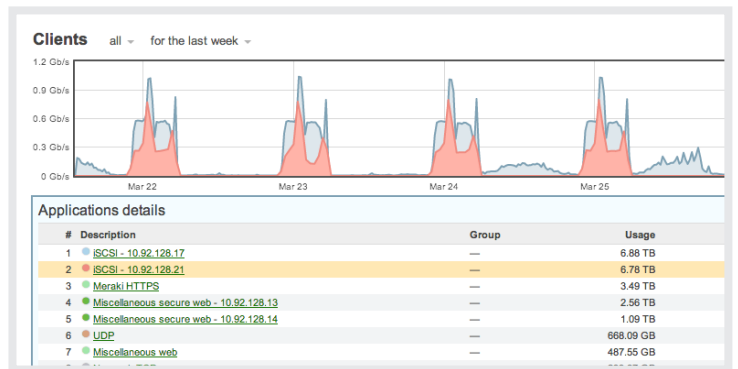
Clients all for the last week

1.2 Gb/s
0.9 Gb/s
0.6 Gb/s
0.3 Gb/s
0 Gb/s

Mar 22 Mar 23 Mar 24 Mar 25

Applications details

| # | Description | Group | Usage |
|---|---|---|---|
| 1 | iSCSI - 10.92.128.17 | — | 6.88 TB |
| 2 | iSCSI - 10.92.128.21 | — | 6.78 TB |
| 3 | Meraki HTTPS | — | 3.49 TB |
| 4 | Miscellaneous secure web - 10.92.128.13 | — | 2.56 TB |
| 5 | Miscellaneous secure web - 10.92.128.14 | — | 1.09 TB |
| 6 | UDP | — | 668.09 GB |
| 7 | Miscellaneous web | — | 487.55 GB |
| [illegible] | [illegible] | | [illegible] |